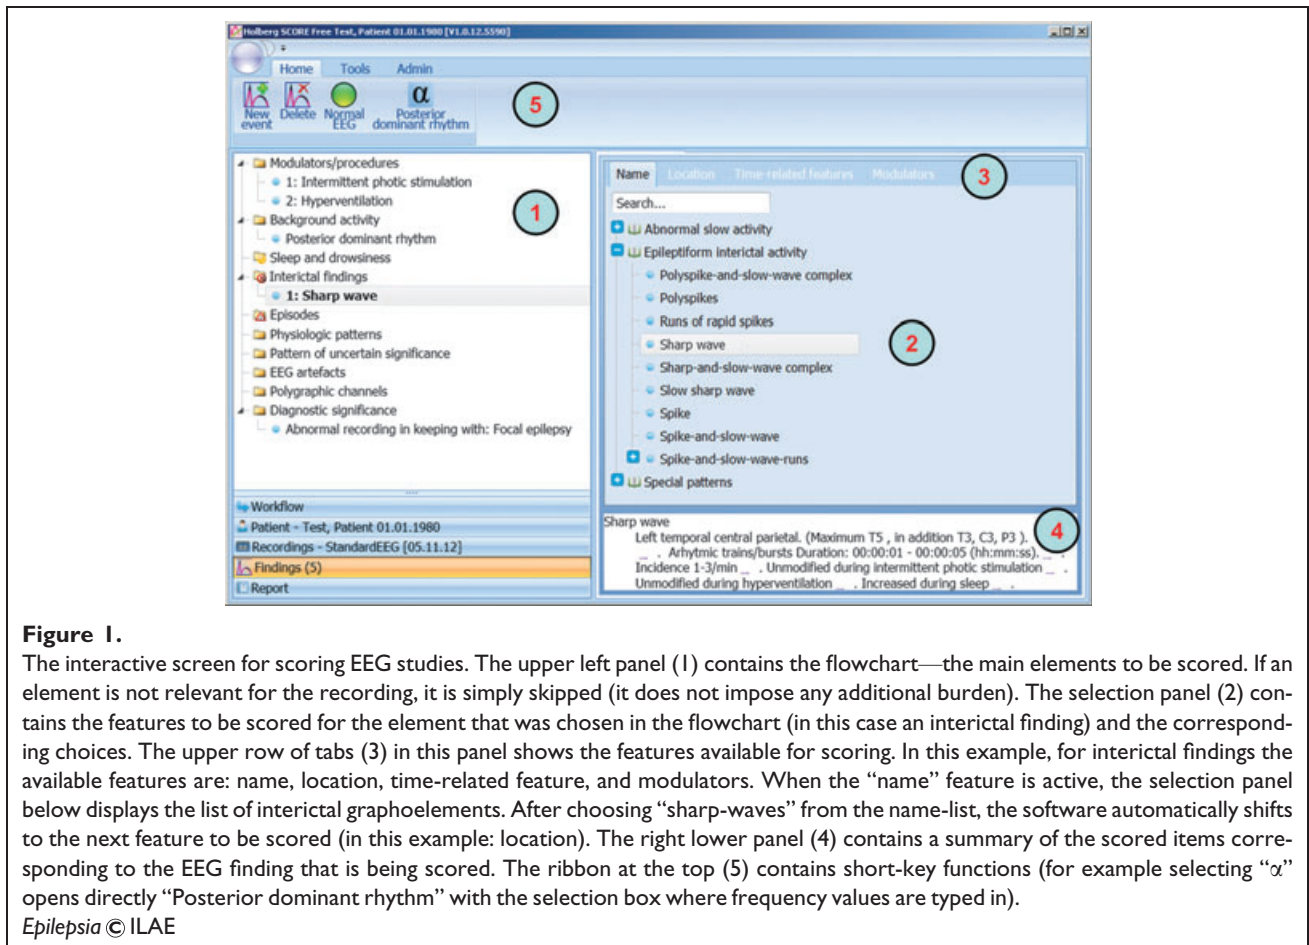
Holberg SCORE Free Test, Patient 01.01.1980 [V1.0.12.5590]

Home Tools Admin

New event Delete Normal EEG $\alpha$ Posterior dominant rhythm

5

Modulators/procedures
1: Intermittent photic stimulation
2: Hyperventilation
Background activity
Posterior dominant rhythm
Sleep and drowsiness
Interictal findings
1: Sharp wave
Episodes
Physiologic patterns
Pattern of uncertain significance
EEG artefacts
Polygraphic channels
Diagnostic significance
Abnormal recording in keeping with: Focal epilepsy

1

Workflow
Patient - Test, Patient 01.01.1980
Recordings - StandardEEG [05.11.12]
Findings (5)
Report

Name Location Time related features Modulators

3

Search...
Abnormal slow activity
Epileptiform interictal activity
Polyspike-and-slow-wave complex
Polyspikes
Runs of rapid spikes
Sharp wave
Sharp-and-slow-wave complex
Slow sharp wave
Spike
Spike-and-slow-wave
Spike-and-slow-wave-runs
Special patterns

2

Sharp wave
Left temporal central parietal. (Maximum T5 , in addition T3, C3, P3 ). _ . Arhytmic trains/bursts Duration: 00:00:01 - 00:00:05 (hh:mm:ss). _ . Incidence 1-3/min _ . Unmodified during intermittent photic stimulation _ . Unmodified during hyperventilation _ . Increased during sleep _ .

4

**Figure 1.**
The interactive screen for scoring EEG studies. The upper left panel (1) contains the flowchart—the main elements to be scored. If an element is not relevant for the recording, it is simply skipped (it does not impose any additional burden). The selection panel (2) contains the features to be scored for the element that was chosen in the flowchart (in this case an interictal finding) and the corresponding choices. The upper row of tabs (3) in this panel shows the features available for scoring. In this example, for interictal findings the available features are: name, location, time-related feature, and modulators. When the "name" feature is active, the selection panel below displays the list of interictal graphoelements. After choosing "sharp-waves" from the name-list, the software automatically shifts to the next feature to be scored (in this example: location). The right lower panel (4) contains a summary of the scored items corresponding to the EEG finding that is being scored. The ribbon at the top (5) contains short-key functions (for example selecting "$\alpha$" opens directly "Posterior dominant rhythm" with the selection box where frequency values are typed in).
Epilepsia © ILAE